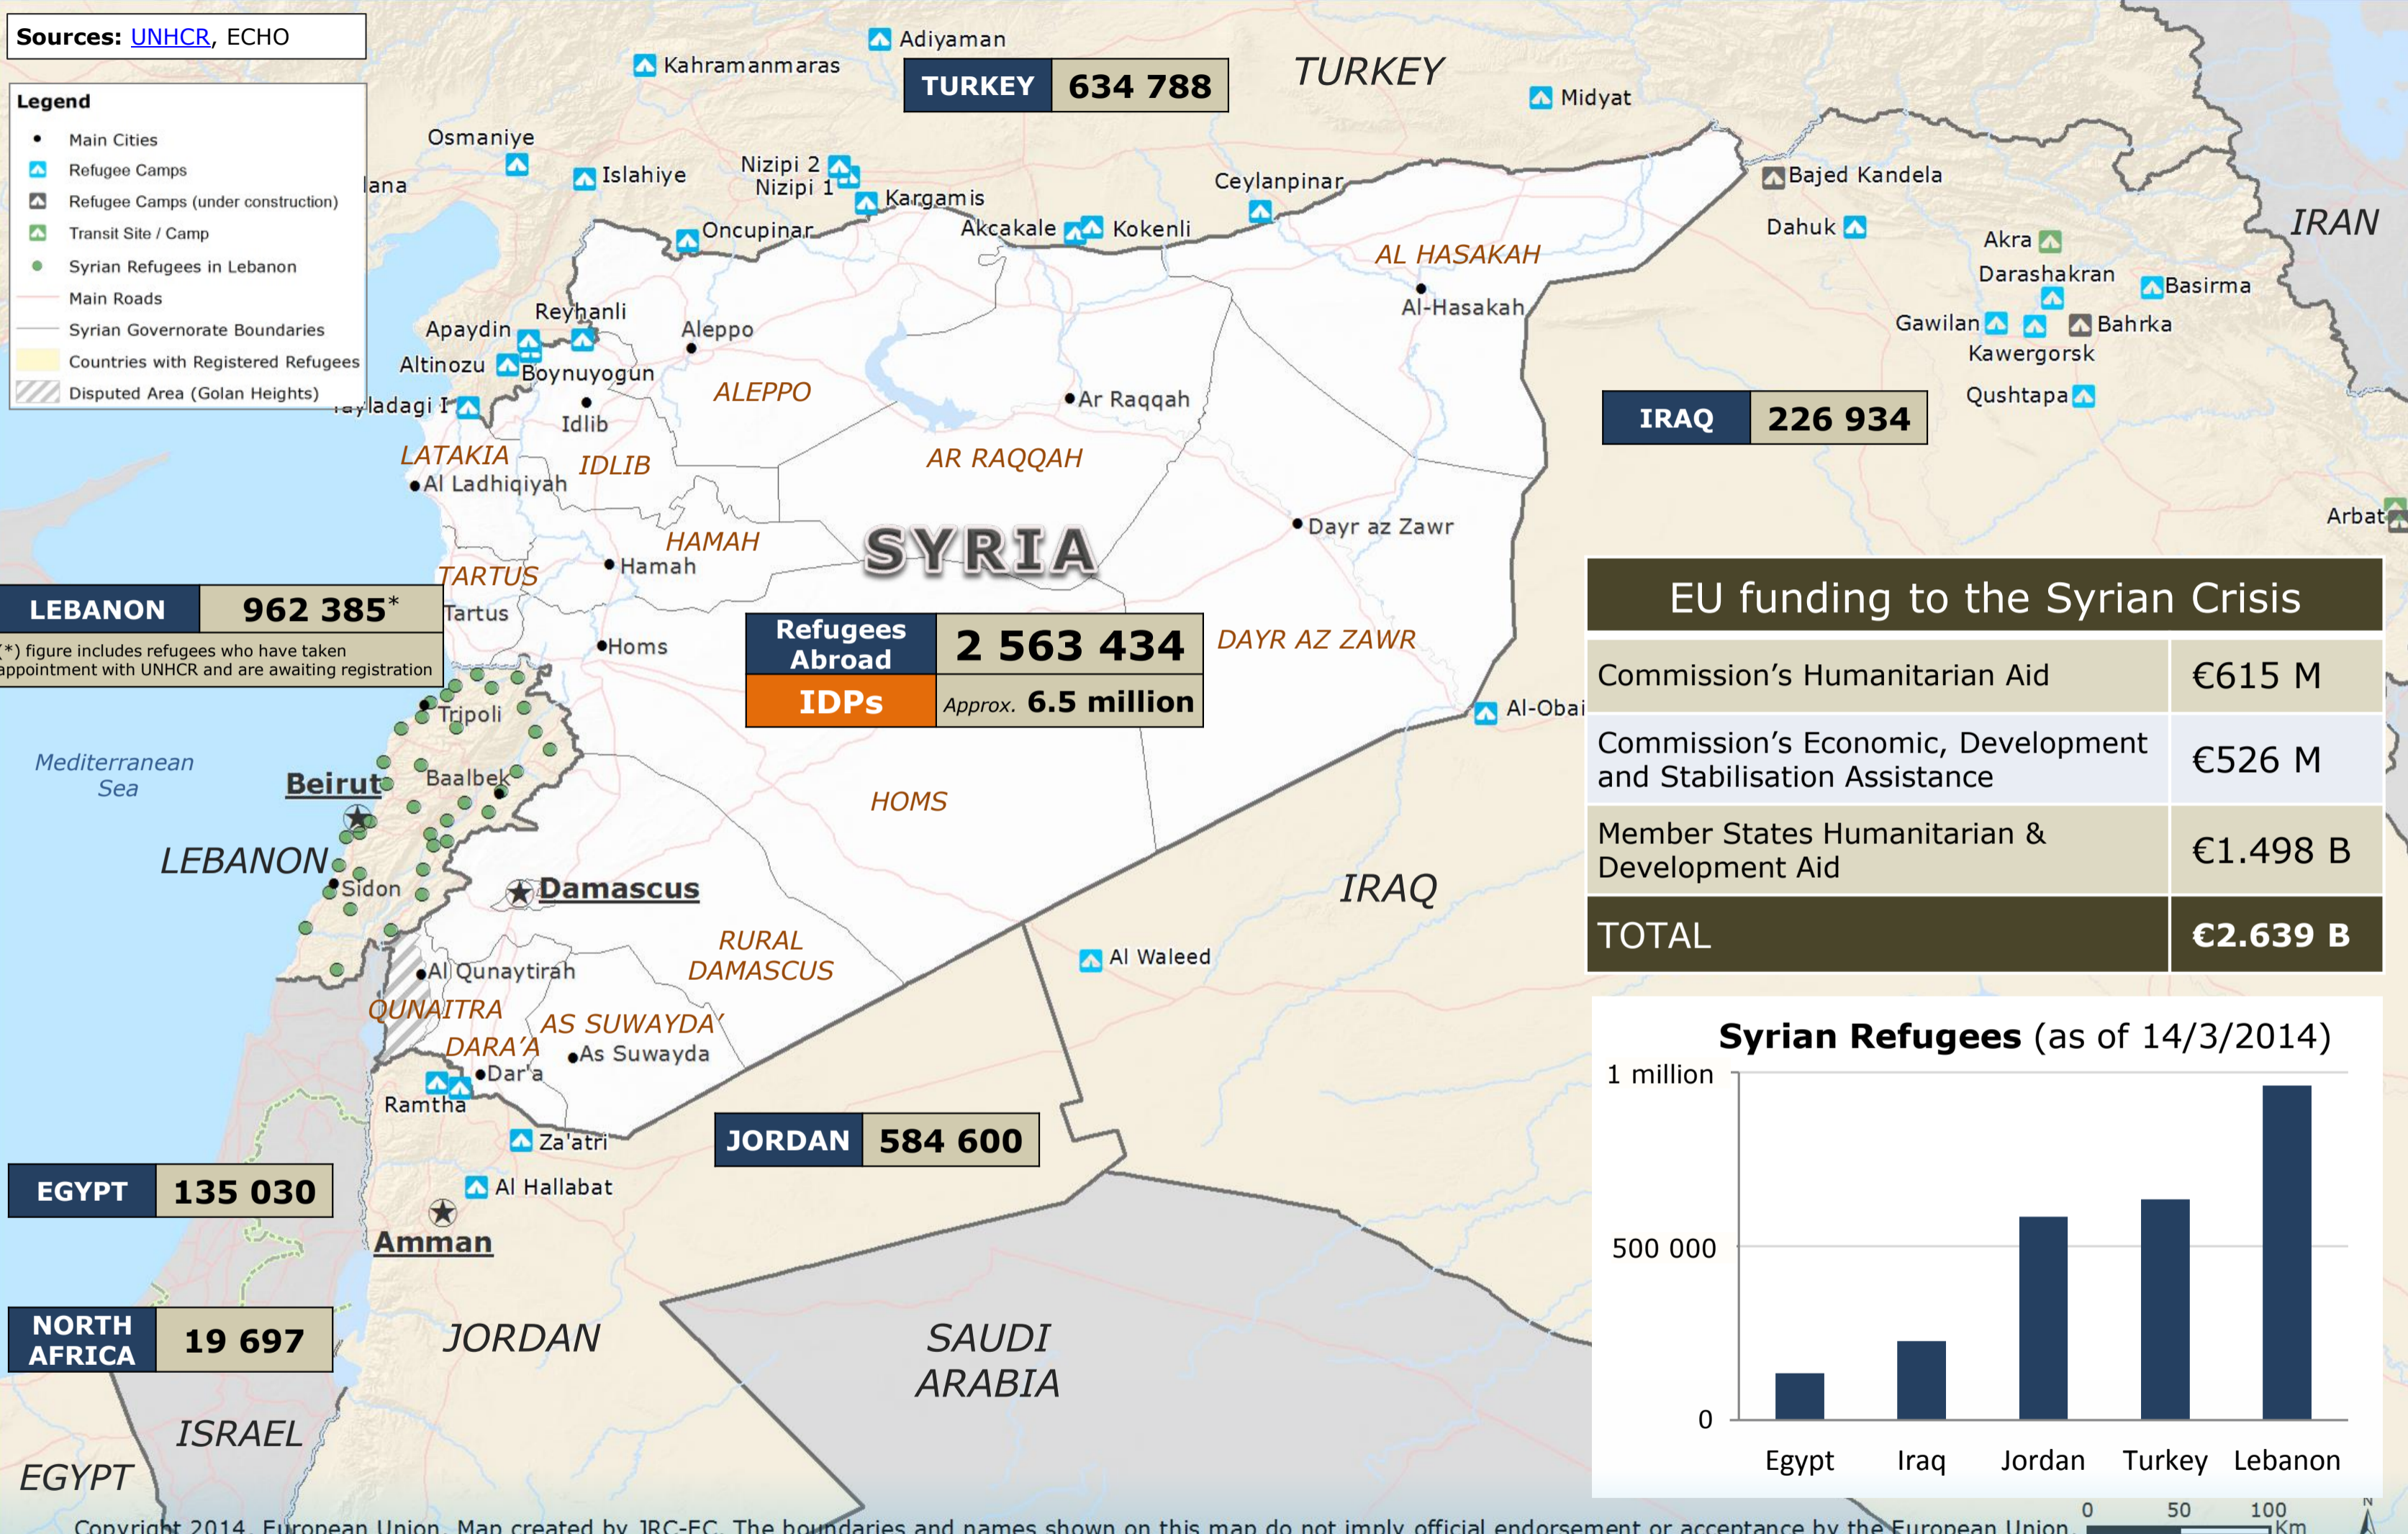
Sources: UNHCR, ECHO

Legend
Main Cities
Refugee Camps
Refugee Camps (under construction)
Transit Site / Camp
Syrian Refugees in Lebanon
Main Roads
Syrian Governorate Boundaries
Countries with Registered Refugees
Disputed Area (Golan Heights)

Adiyaman
Kahramanmaras
TURKEY 634 788
TURKEY
Midyat
Osmaniye
Islahiye
Nizipi 2
Nizipi 1
Kargamis
Ceylanpinar
Akcakale
Kokenli
Oncupinar
Bajed Kandela
Dahuk
IRAN
Akra
Darashakran
Basirma
Gawilan
Bahrka
Kawergorsk
Qushtapa
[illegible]lana
AL HASAKAH
Al-Hasakah
Reyhanli
Apaydin
Aleppo
Altinozu
Boynuyogun
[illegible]ayladagi I
Idlib
ALEPPO
Ar Raqqah
IRAQ 226 934
LATAKIA
IDLIB
AR RAQQAH
Al Ladhiqiyah
Dayr az Zawr
Arbat
HAMAH
SYRIA
Hamah
TARTUS
Tartus
LEBANON 962 385*
(*) figure includes refugees who have taken appointment with UNHCR and are awaiting registration
Refugees Abroad 2 563 434
IDPs Approx. 6.5 million
DAYR AZ ZAWR
Homs
Al-Obai
Tripoli
Mediterranean Sea
Beirut
Baalbek
HOMS
LEBANON
Sidon
Damascus
IRAQ
RURAL DAMASCUS
Al Waleed
Al Qunaytirah
QUNAITRA
AS SUWAYDA'
DARA'A
As Suwayda
Dar'a
Ramtha
Za'atri
JORDAN 584 600
EGYPT 135 030
Al Hallabat
Amman
NORTH AFRICA 19 697
JORDAN
SAUDI ARABIA
ISRAEL
EGYPT

EU funding to the Syrian Crisis
| | |
|---|---|
| Commission's Humanitarian Aid | €615 M |
| Commission's Economic, Development and Stabilisation Assistance | €526 M |
| Member States Humanitarian & Development Aid | €1.498 B |
| TOTAL | €2.639 B |

Syrian Refugees (as of 14/3/2014)
1 million
500 000
0
Egypt
Iraq
Jordan
Turkey
Lebanon

Copyright 2014, European Union. Map created by JRC-EC. The boundaries and names shown on this map do not imply official endorsement or acceptance by the European Union.
0 50 100 Km
N